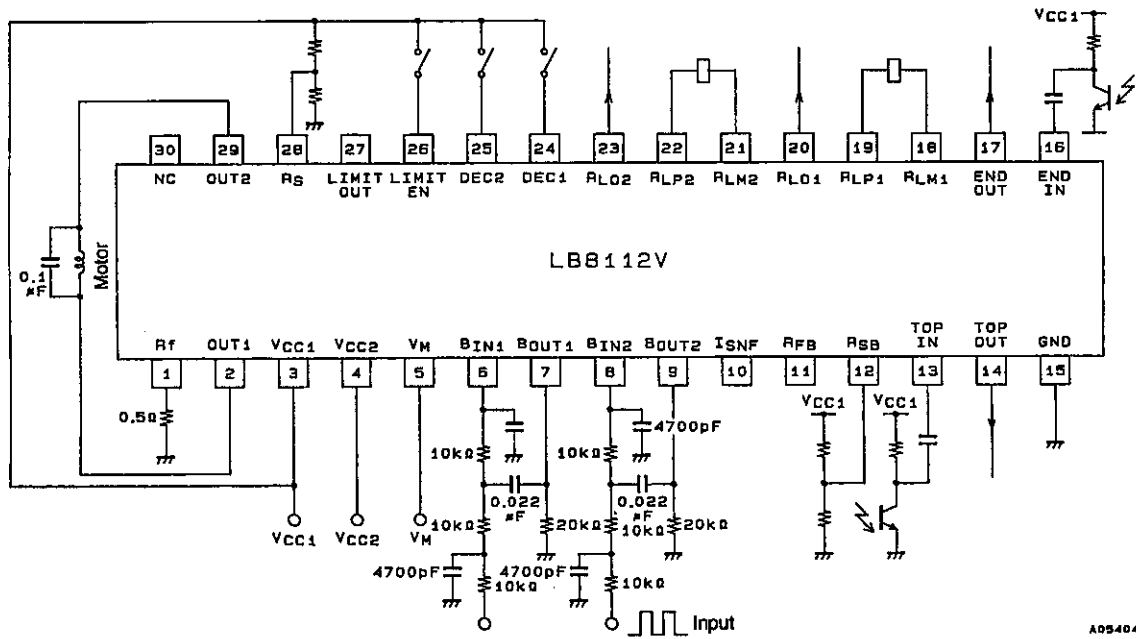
VCC1

30 NC
29 OUT2
28 RS
27 LIMIT OUT
26 LIMIT EN
25 DEC2
24 DEC1
23 RLO2
22 RLP2
21 RLM2
20 RLO1
19 RLP1
18 RLM1
17 END OUT
16 END IN

LB8112V

0.1 µF
Motor

1 Rf
2 OUT1
3 VCC1
4 VCC2
5 VM
6 BIN1
7 BOUT1
8 BIN2
9 BOUT2
10 ISNF
11 RFB
12 RSB
13 TOP IN
14 TOP OUT
15 GND

0.5Ω
10kΩ
0.022 µF
10kΩ
20kΩ
4700pF
10kΩ
4700pF
10kΩ
0.022 µF
10kΩ
20kΩ
4700pF
10kΩ
VCC1
VCC1
VCC1
VCC2
VM
Input

A05404